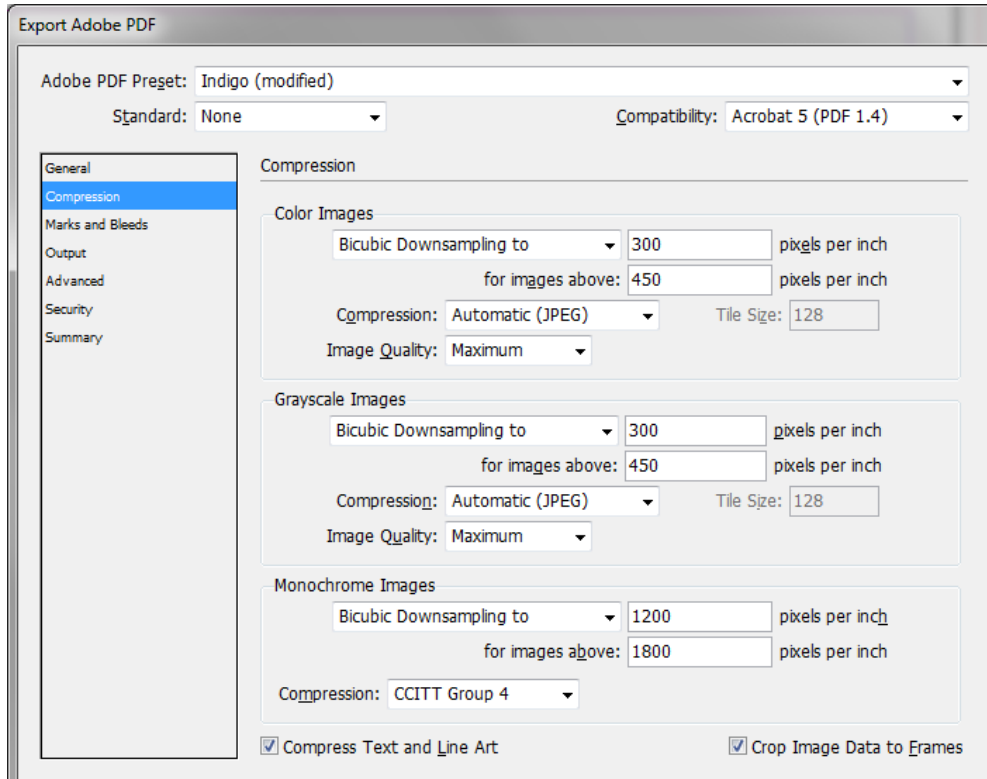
Export Adobe PDF

Adobe PDF Preset: Indigo (modified)

Standard: None

Compatibility: Acrobat 5 (PDF 1.4)

General
Compression
Marks and Bleeds
Output
Advanced
Security
Summary

Compression

Color Images

Bicubic Downsampling to 300 pixels per inch

for images above: 450 pixels per inch

Compression: Automatic (JPEG) Tile Size: 128

Image Quality: Maximum

Grayscale Images

Bicubic Downsampling to 300 pixels per inch

for images above: 450 pixels per inch

Compression: Automatic (JPEG) Tile Size: 128

Image Quality: Maximum

Monochrome Images

Bicubic Downsampling to 1200 pixels per inch

for images above: 1800 pixels per inch

Compression: CCITT Group 4

☑ Compress Text and Line Art

☑ Crop Image Data to Frames